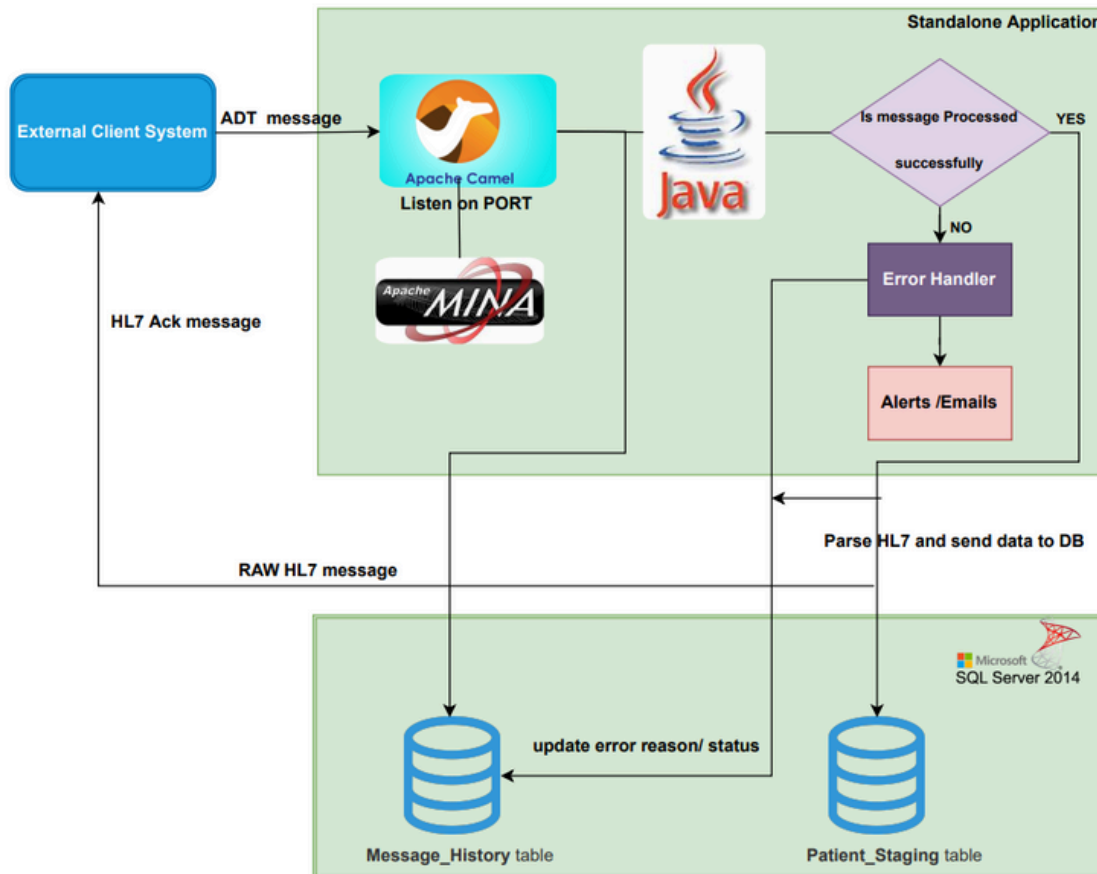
Standalone Applicatio

External Client System

ADT message

Apache Camel

Listen on PORT

Apache MINA

Java

Is message Processed successfully

YES

NO

Error Handler

Alerts /Emails

HL7 Ack message

Parse HL7 and send data to DB

RAW HL7 message

Microsoft SQL Server 2014

update error reason/ status

Message_History table

Patient_Staging table